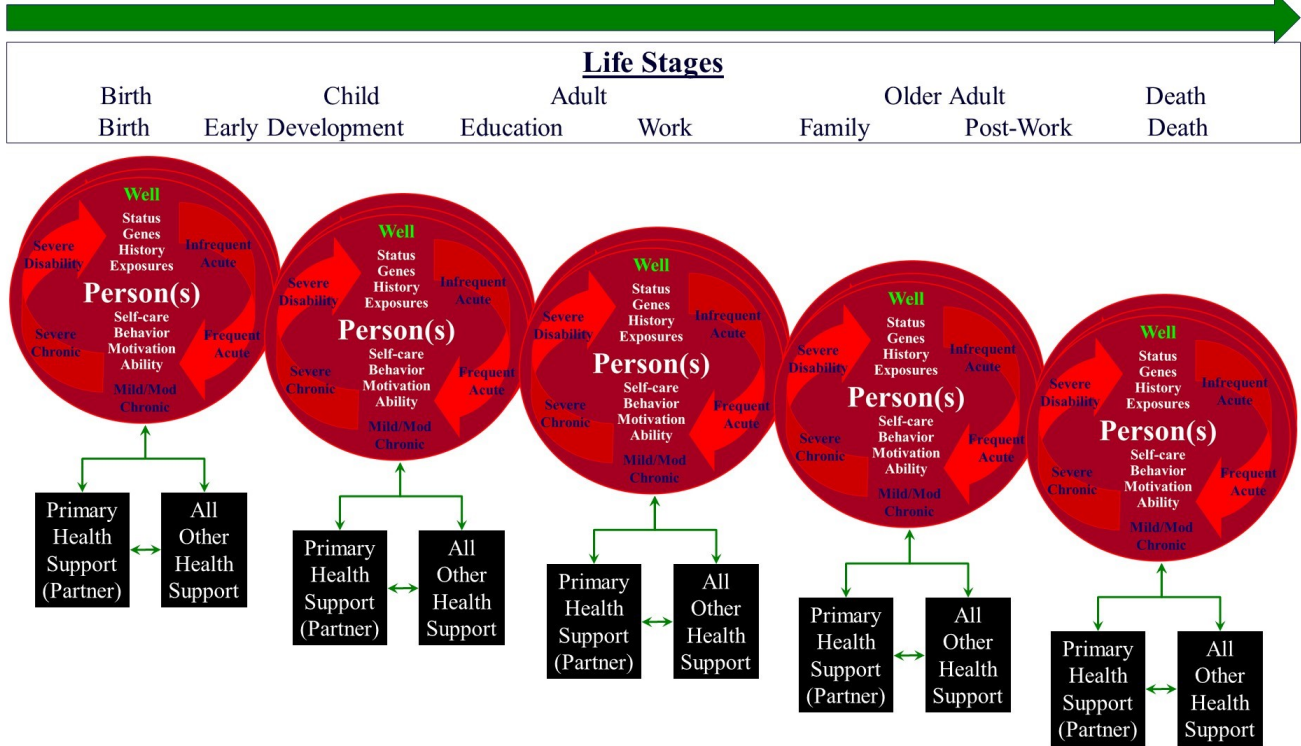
Life Stages

Birth Child Adult Older Adult Death

Birth Early Development Education Work Family Post-Work Death

Well
Status
Genes
History
Exposures
Severe Disability
Infrequent Acute
Person(s)
Self-care
Behavior
Motivation
Ability
Severe Chronic
Frequent Acute
Mild/Mod Chronic

Primary Health Support (Partner)
All Other Health Support

Well
Status
Genes
History
Exposures
Severe Disability
Infrequent Acute
Person(s)
Self-care
Behavior
Motivation
Ability
Severe Chronic
Frequent Acute
Mild/Mod Chronic

Primary Health Support (Partner)
All Other Health Support

Well
Status
Genes
History
Exposures
Severe Disability
Infrequent Acute
Person(s)
Self-care
Behavior
Motivation
Ability
Severe Chronic
Frequent Acute
Mild/Mod Chronic

Primary Health Support (Partner)
All Other Health Support

Well
Status
Genes
History
Exposures
Severe Disability
Infrequent Acute
Person(s)
Self-care
Behavior
Motivation
Ability
Severe Chronic
Frequent Acute
Mild/Mod Chronic

Primary Health Support (Partner)
All Other Health Support

Well
Status
Genes
History
Exposures
Severe Disability
Infrequent Acute
Person(s)
Self-care
Behavior
Motivation
Ability
Severe Chronic
Frequent Acute
Mild/Mod Chronic

Primary Health Support (Partner)
All Other Health Support